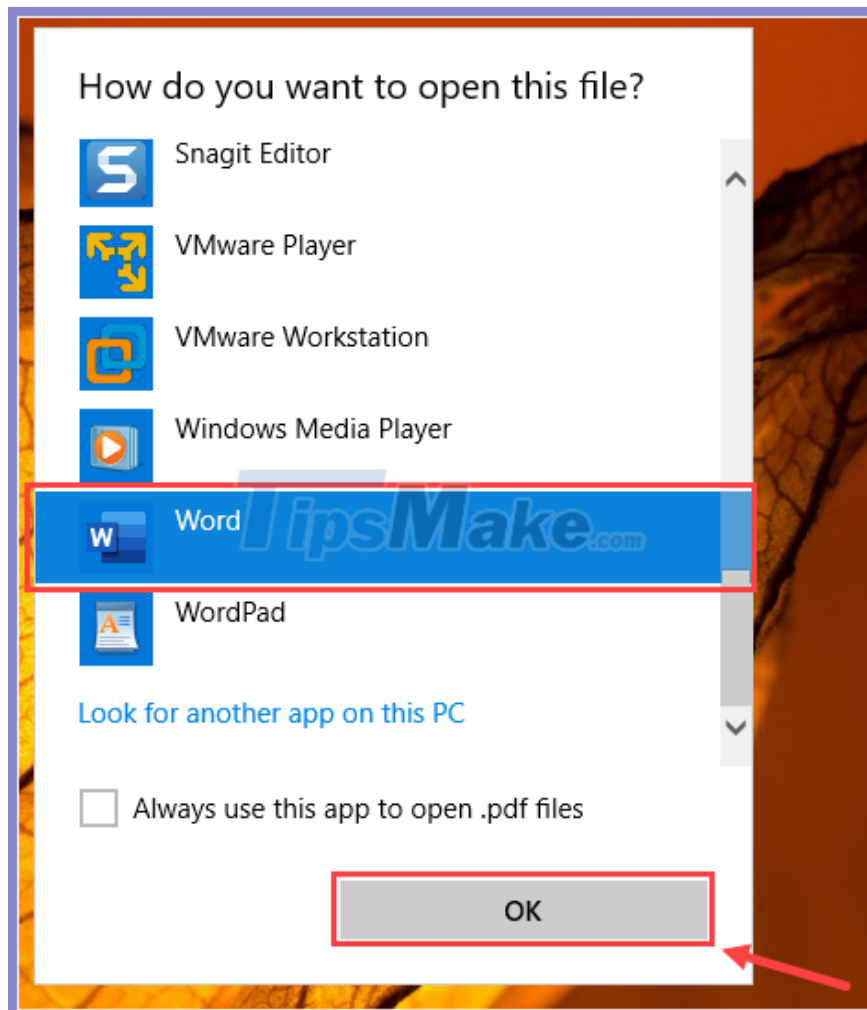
How do you want to open this file?

Snagit Editor

VMware Player

VMware Workstation

Windows Media Player

Word

WordPad

Look for another app on this PC

Always use this app to open .pdf files

OK

TipsMake.com